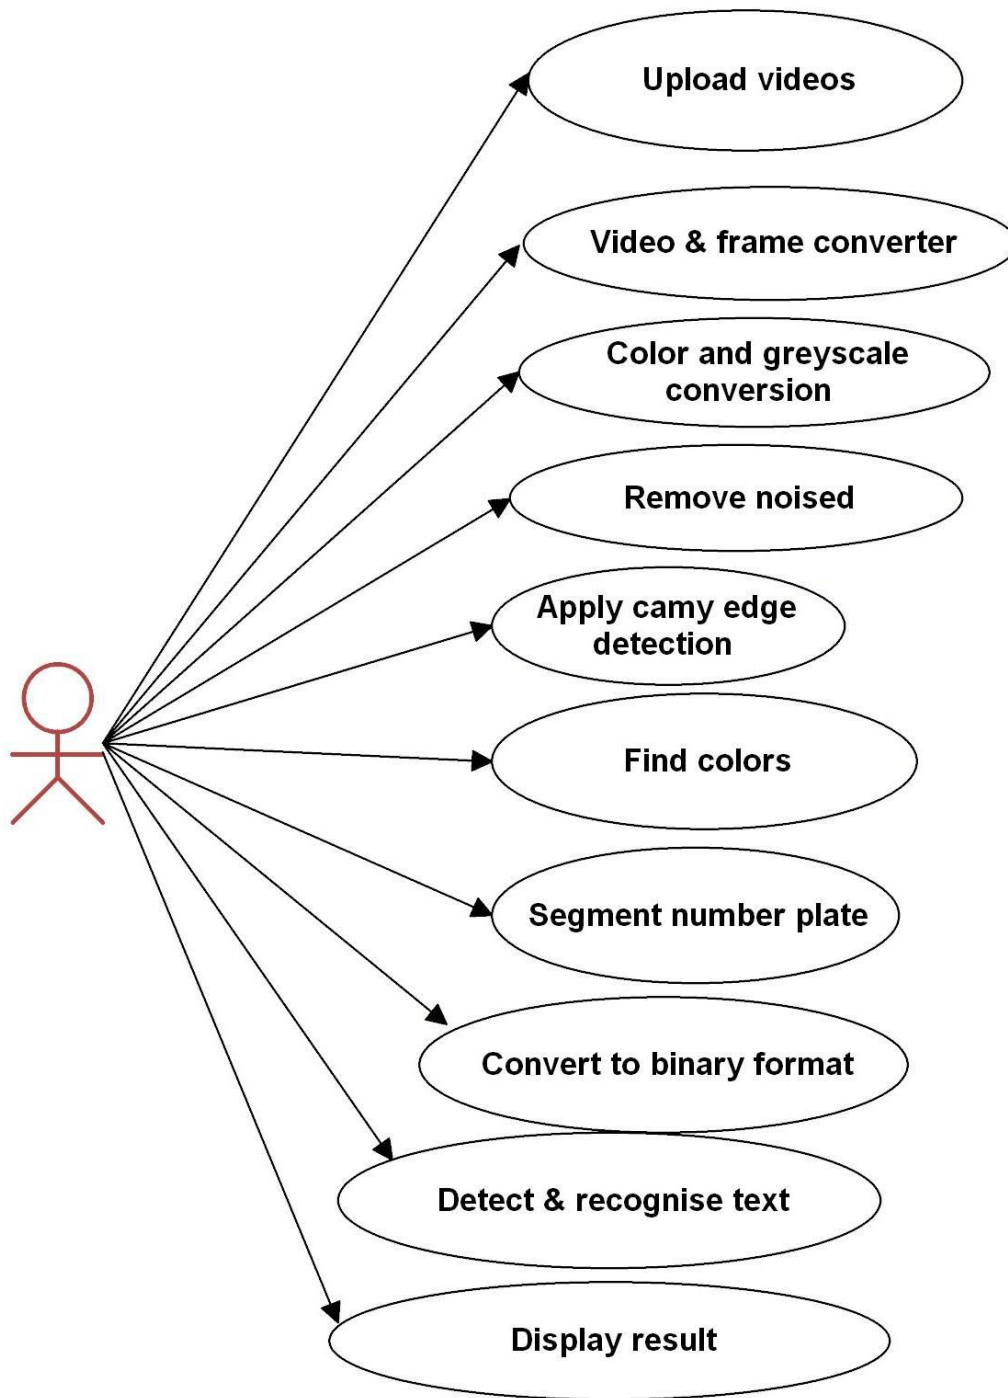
Upload videos

Video & frame converter

Color and greyscale conversion

Remove noised

Apply camy edge detection

Find colors

Segment number plate

Convert to binary format

Detect & recognise text

Display result